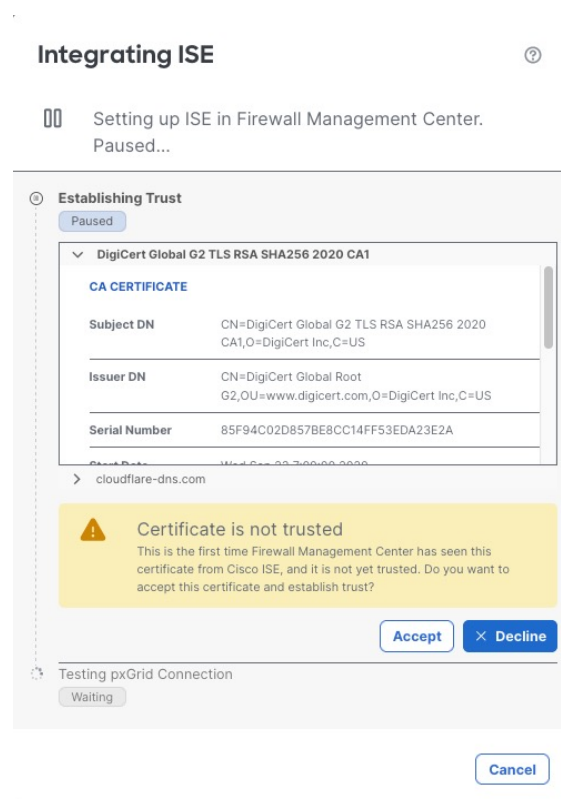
Integrating ISE

Setting up ISE in Firewall Management Center. Paused...

Establishing Trust

Paused

DigiCert Global G2 TLS RSA SHA256 2020 CA1

CA CERTIFICATE

| | |
|---|---|
| Subject DN | CN=DigiCert Global G2 TLS RSA SHA256 2020 CA1,O=DigiCert Inc,C=US |
| Issuer DN | CN=DigiCert Global Root G2,OU=www.digicert.com,O=DigiCert Inc,C=US |
| Serial Number | 85F94C02D857BE8CC14FF53EDA23E2A |
| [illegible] | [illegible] |

cloudflare-dns.com

Certificate is not trusted

This is the first time Firewall Management Center has seen this certificate from Cisco ISE, and it is not yet trusted. Do you want to accept this certificate and establish trust?

Accept

Decline

Testing pxGrid Connection

Waiting

Cancel